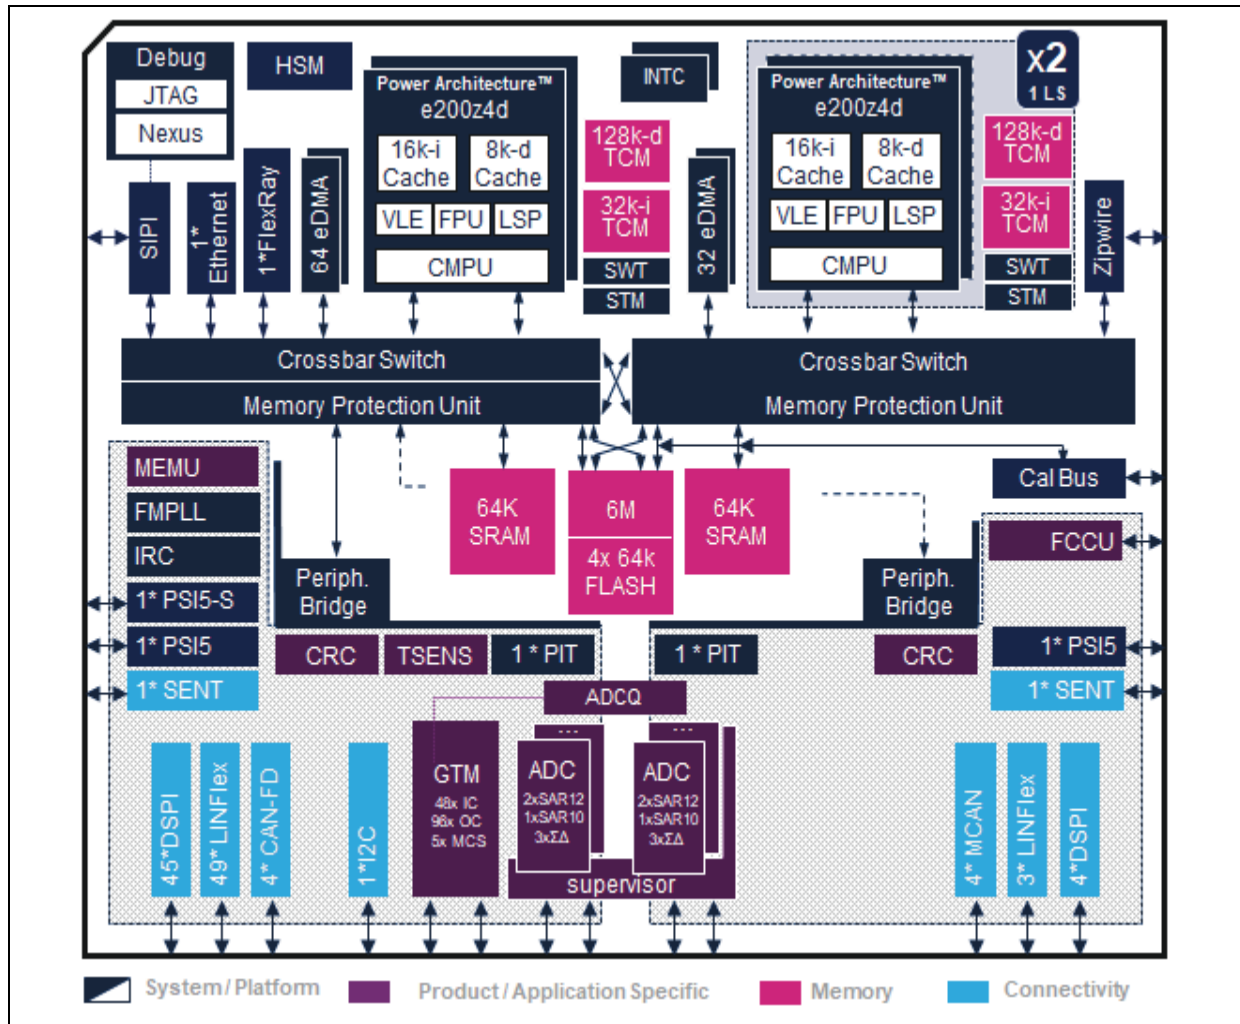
Debug
JTAG
Nexus
HSM
Power Architecture™
e200z4d
16k-i Cache
8k-d Cache
VLE
FPU
LSP
CMPU
INTC
128k-d TCM
32k-i TCM
SWT
STM
Power Architecture™
e200z4d
16k-i Cache
8k-d Cache
VLE
FPU
LSP
CMPU
x2
1 LS
128k-d TCM
32k-i TCM
SWT
STM
SIPI
1* Ethernet
1*FlexRay
64 eDMA
32 eDMA
Zipwire
Crossbar Switch
Memory Protection Unit
Crossbar Switch
Memory Protection Unit
MEMU
FMPLL
IRC
1* PSI5-S
1* PSI5
1* SENT
64K SRAM
6M
4x 64k FLASH
64K SRAM
Cal Bus
FCCU
Periph. Bridge
Periph. Bridge
CRC
TSENS
1 * PIT
1 * PIT
CRC
1* PSI5
1* SENT
ADCQ
GTM
48x IC
96x OC
5x MCS
...
ADC
2xSAR12
1xSAR10
3xΣΔ
...
ADC
2xSAR12
1xSAR10
3xΣΔ
supervisor
45*DSPI
49* LINFlex
4* CAN-FD
1*I2C
4* MCAN
3* LINFlex
4*DSPI
System / Platform
Product / Application Specific
Memory
Connectivity